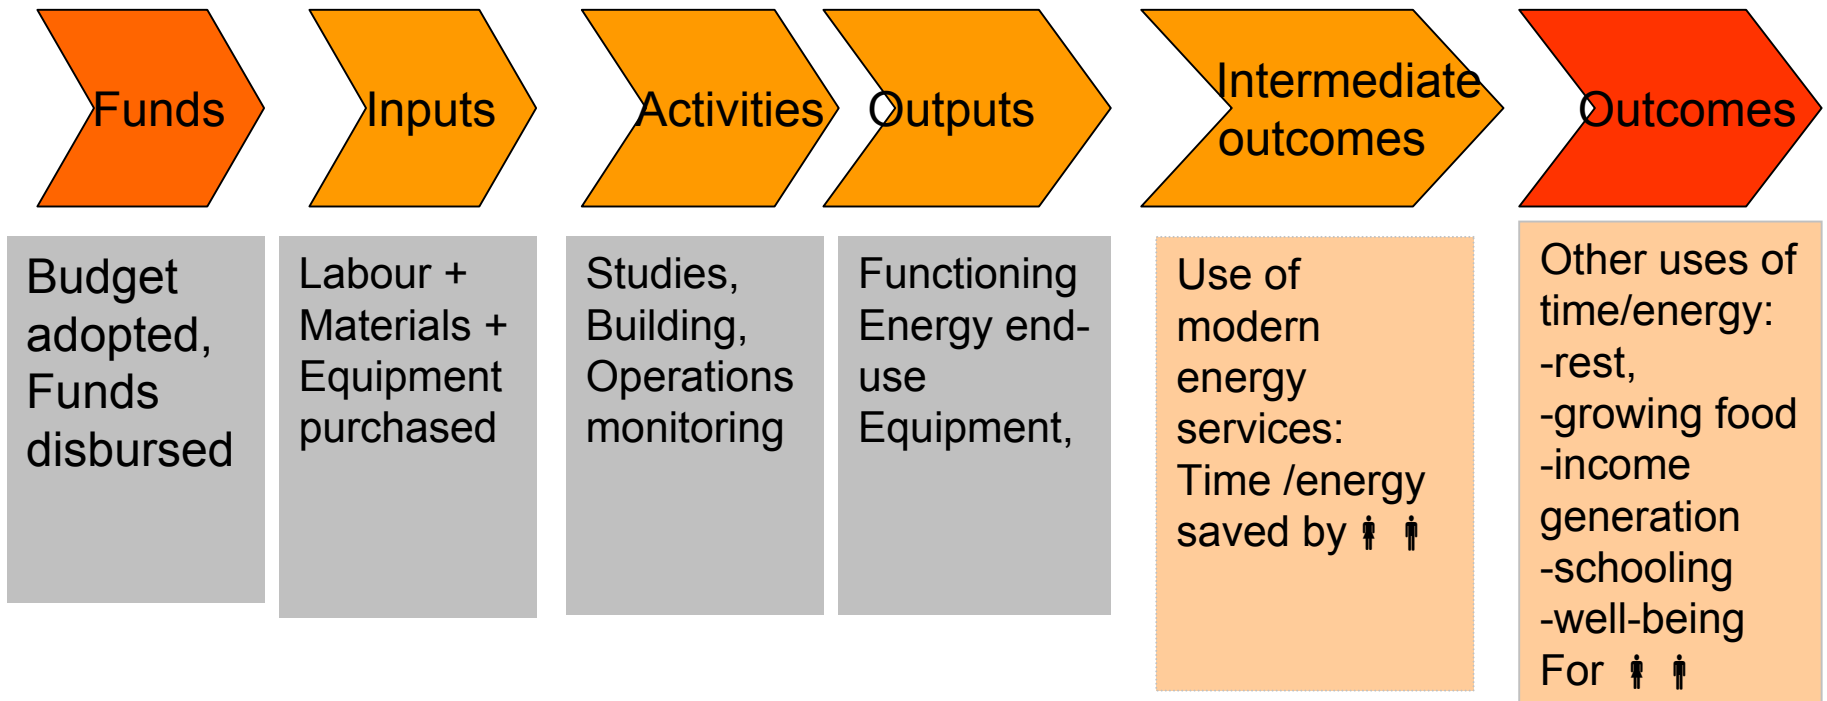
Funds

Inputs

Activities

Outputs

Intermediate outcomes

Outcomes

Budget adopted, Funds disbursed

Labour + Materials + Equipment purchased

Studies, Building, Operations monitoring

Functioning Energy end-use Equipment,

Use of modern energy services: Time /energy saved by

Other uses of time/energy:
-rest,
-growing food
-income generation
-schooling
-well-being
For